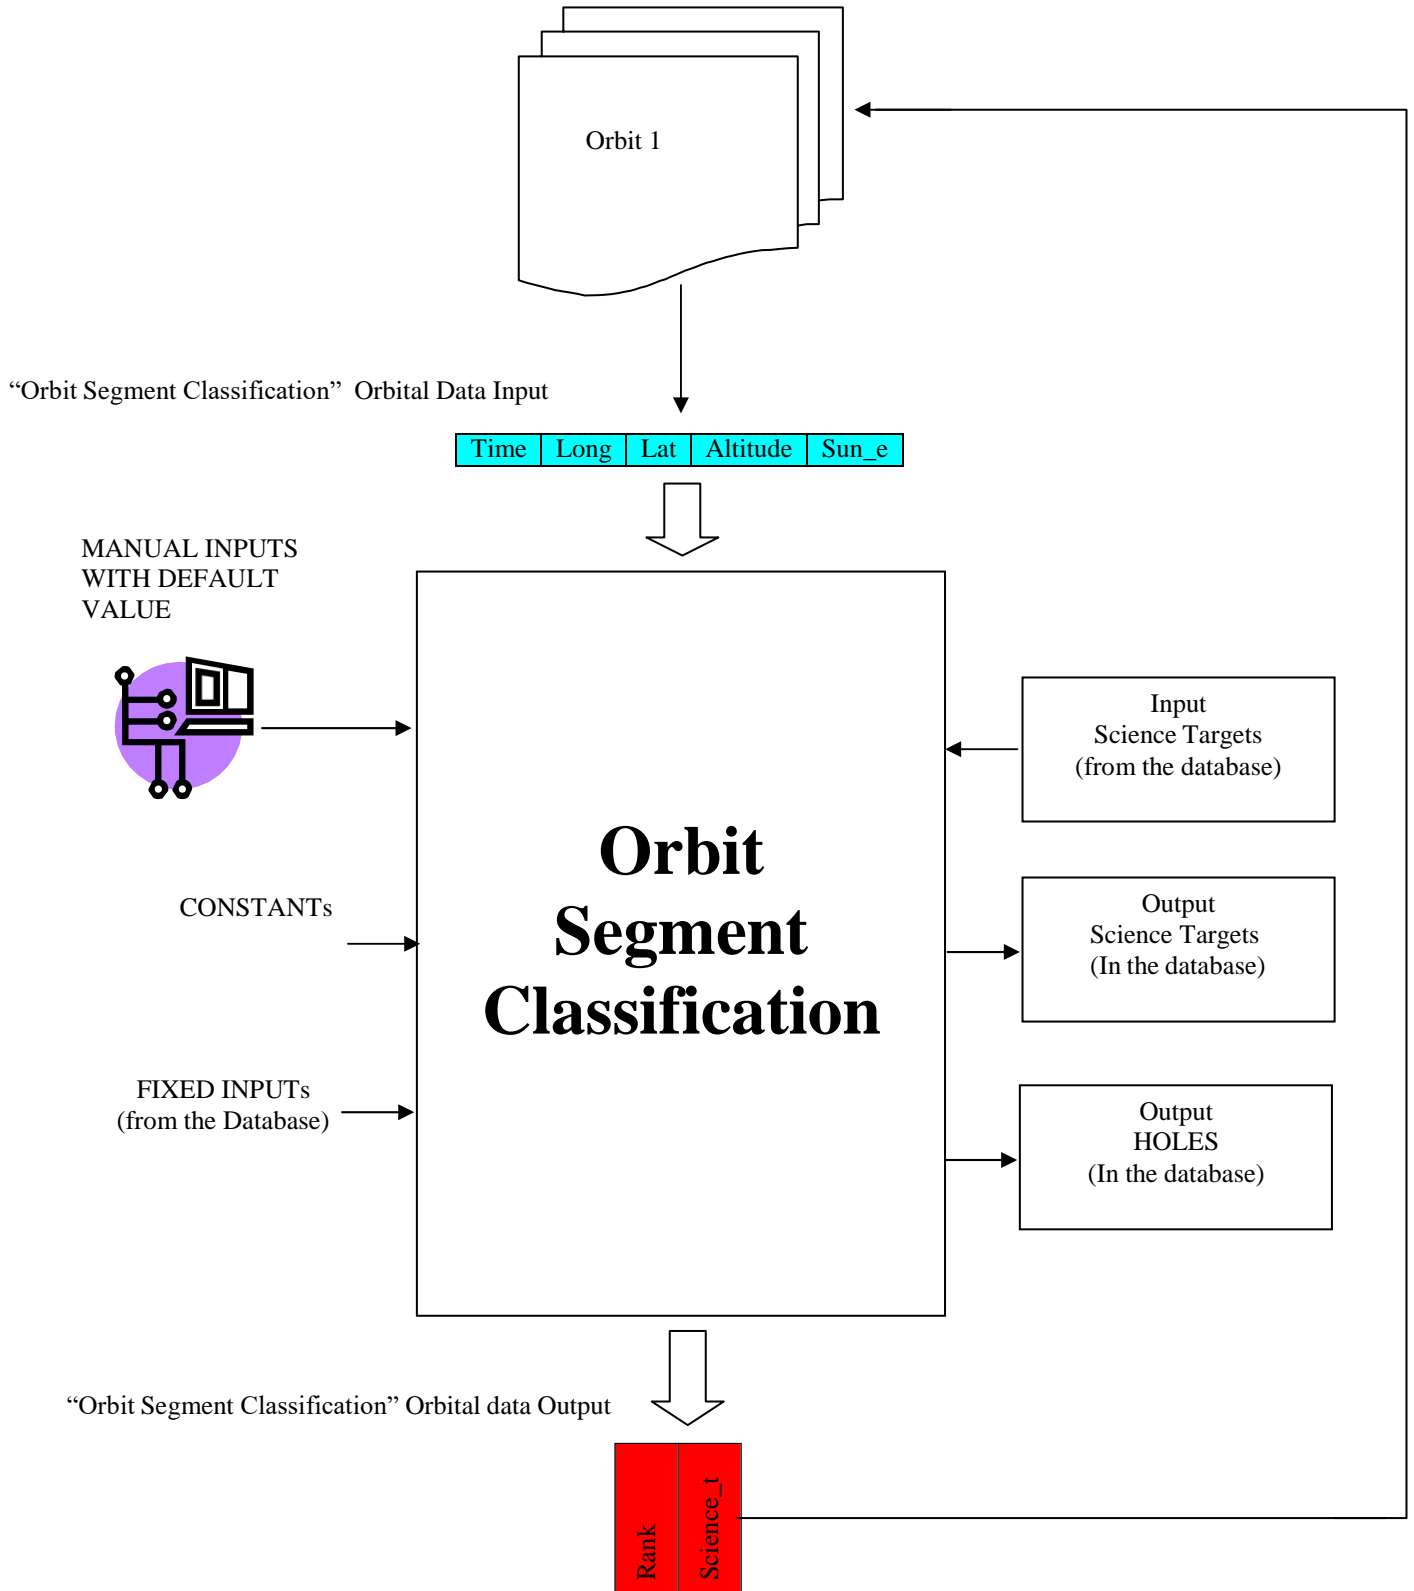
Orbit 1

“Orbit Segment Classification” Orbital Data Input

| Time | Long | Lat | Altitude | Sun_e |
|---|---|---|---|---|

MANUAL INPUTS WITH DEFAULT VALUE

CONSTANTs

FIXED INPUTs (from the Database)

Orbit Segment Classification

Input Science Targets (from the database)

Output Science Targets (In the database)

Output HOLES (In the database)

“Orbit Segment Classification” Orbital data Output

Rank

Science_t